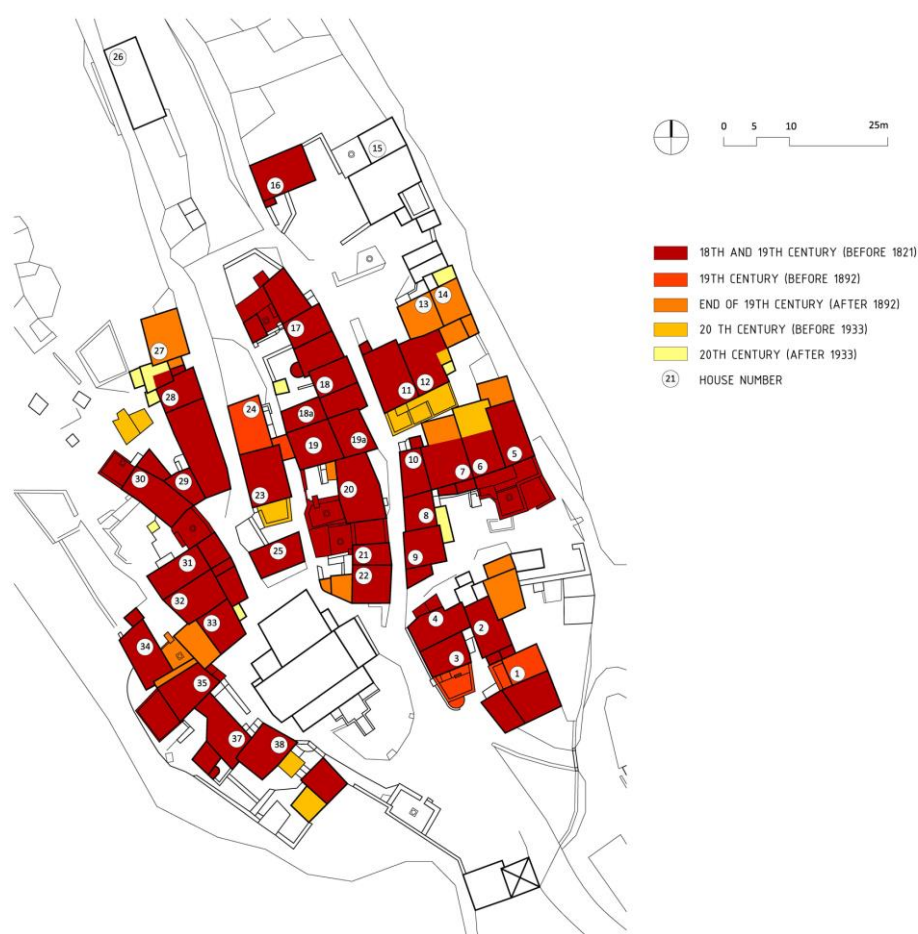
26
15
16
17
18
18a
19
19a
20
21
22
23
24
25
27
28
29
30
31
32
33
34
35
37
38
13
14
11
12
10
7
6
5
8
9
4
2
3
1

0 5 10 25m

18TH AND 19TH CENTURY (BEFORE 1821)
19TH CENTURY (BEFORE 1892)
END OF 19TH CENTURY (AFTER 1892)
20 TH CENTURY (BEFORE 1933)
20TH CENTURY (AFTER 1933)
21 HOUSE NUMBER